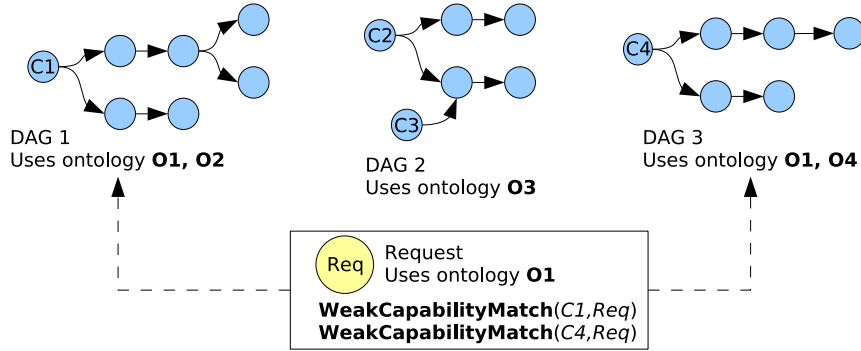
C1

DAG 1
Uses ontology **O1, O2**

C2

C3

DAG 2
Uses ontology **O3**

C4

DAG 3
Uses ontology **O1, O4**

Req

Request
Uses ontology **O1**

**WeakCapabilityMatch**(*C1*,*Req*)
**WeakCapabilityMatch**(*C4*,*Req*)